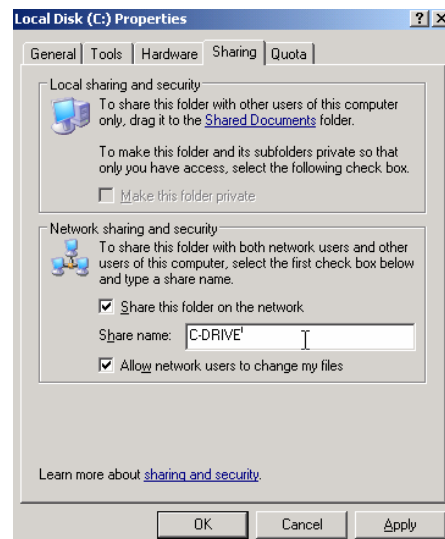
Local Disk (C:) Properties

? X

General | Tools | Hardware | Sharing | Quota

Local sharing and security

To share this folder with other users of this computer only, drag it to the Shared Documents folder.

To make this folder and its subfolders private so that only you have access, select the following check box.

Make this folder private

Network sharing and security

To share this folder with both network users and other users of this computer, select the first check box below and type a share name.

Share this folder on the network

Share name: C-DRIVE

Allow network users to change my files

Learn more about sharing and security.

OK | Cancel | Apply